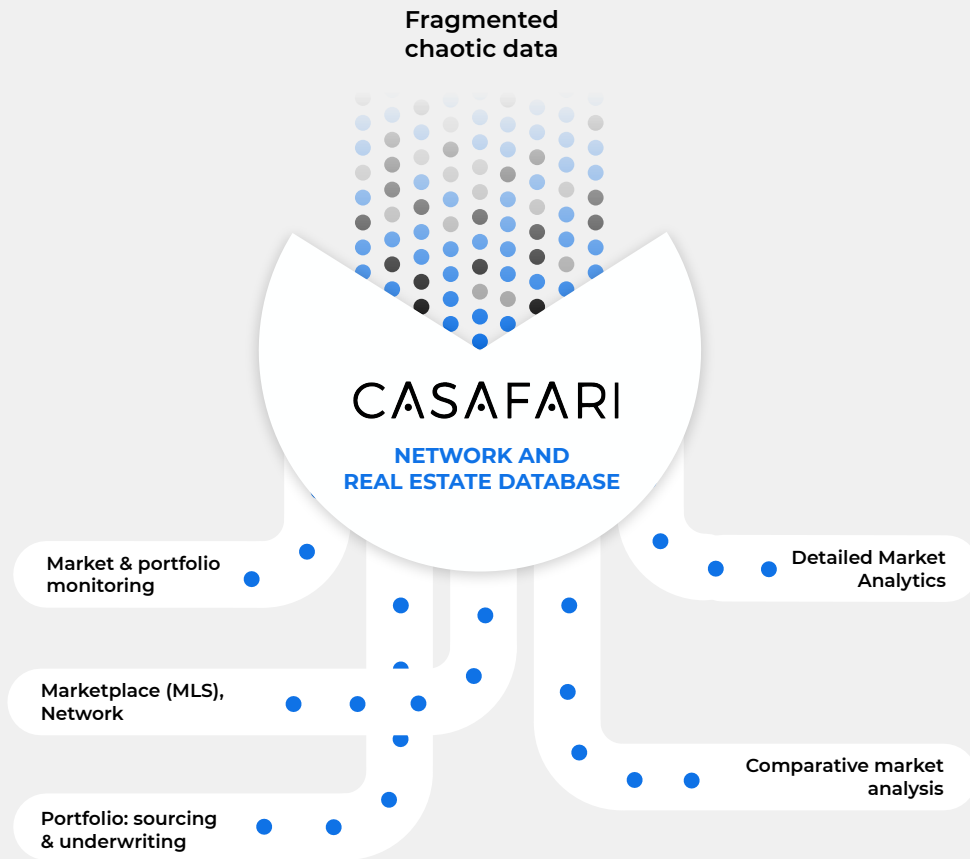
Fragmented chaotic data

CASAFARI

NETWORK AND
REAL ESTATE DATABASE

Market & portfolio monitoring

Detailed Market Analytics

Marketplace (MLS), Network

Comparative market analysis

Portfolio: sourcing & underwriting